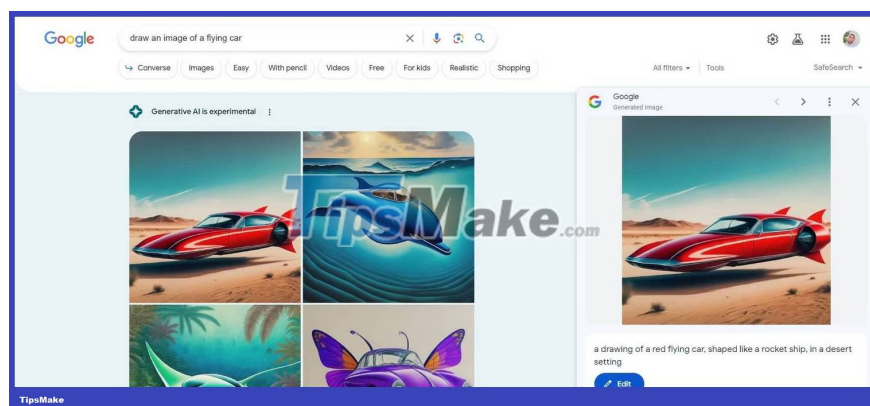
Google

draw an image of a flying car

Converse Images Easy With pencil Videos Free For kids Realistic Shopping

All filters Tools

SafeSearch

Generative AI is experimental

Google
Generated image

TipsMake.com

a drawing of a red flying car, shaped like a rocket ship, in a desert setting

Edit

TipsMake